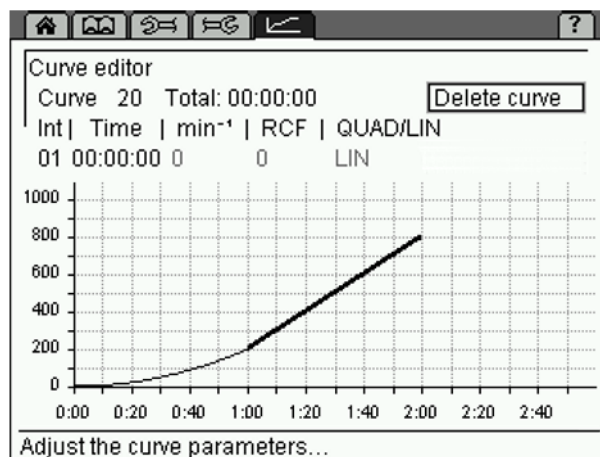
?

Curve editor

Curve 20 Total: 00:00:00

Delete curve

Int | Time | min⁻¹ | RCF | QUAD/LIN

01 00:00:00 0 0 LIN

1000
800
600
400
200
0

0:00 0:20 0:40 1:00 1:20 1:40 2:00 2:20 2:40

Adjust the curve parameters...